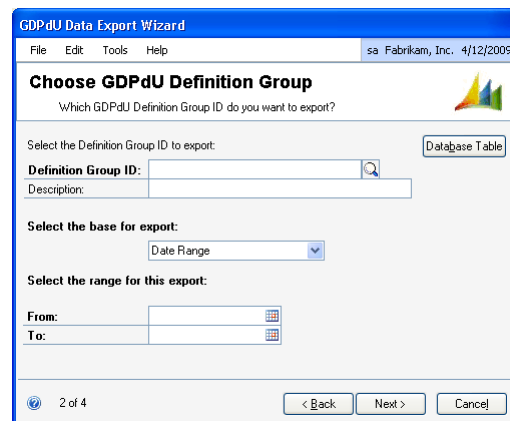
GDPdU Data Export Wizard

File Edit Tools Help

sa Fabrikam, Inc. 4/12/2009

Choose GDPdU Definition Group

Which GDPdU Definition Group ID do you want to export?

Select the Definition Group ID to export:

Database Table

Definition Group ID:

Description:

Select the base for export:

Date Range

Select the range for this export:

From:

To:

2 of 4

< Back

Next >

Cancel